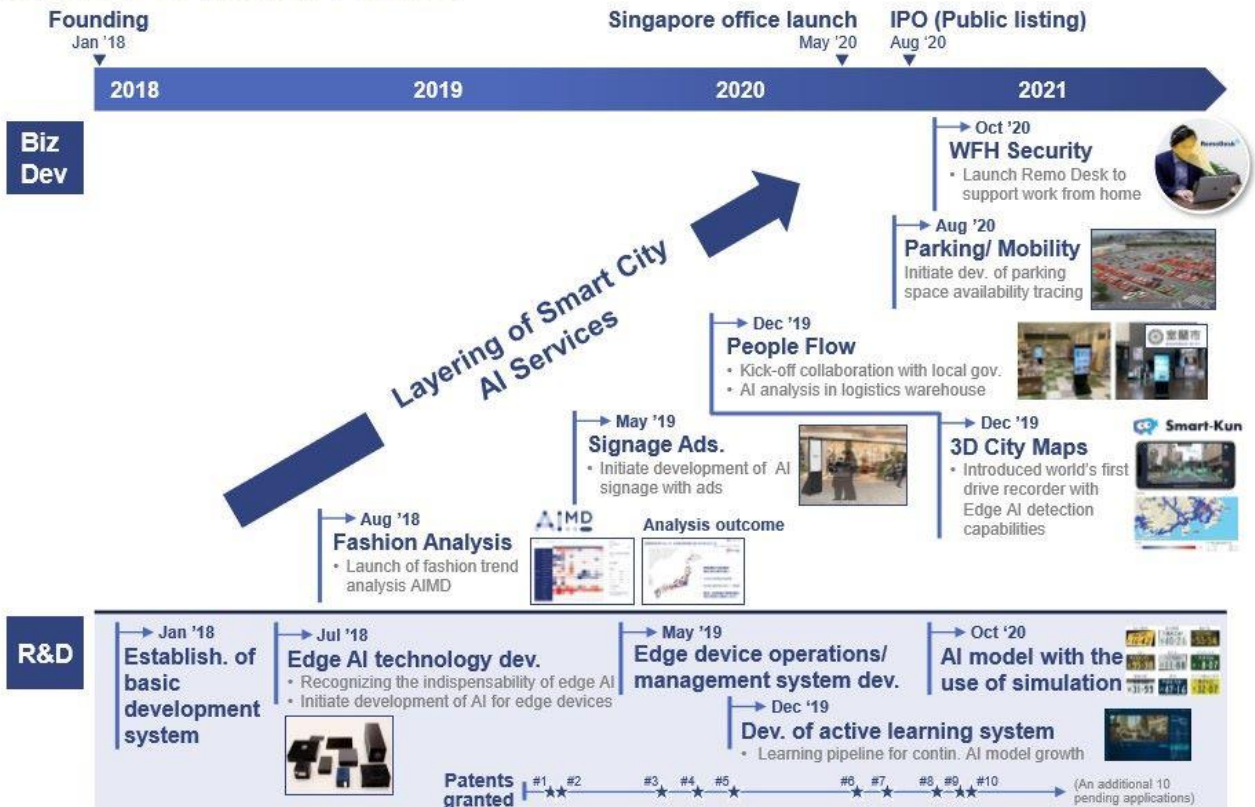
Founding
Jan '18

Singapore office launch
May '20

IPO (Public listing)
Aug '20

2018
2019
2020
2021

Biz Dev

Oct '20
WFH Security
• Launch Remo Desk to support work from home

Aug '20
Parking/ Mobility
Initiate dev. of parking space availability tracing

Layering of Smart City AI Services

Dec '19
People Flow
• Kick-off collaboration with local gov.
• AI analysis in logistics warehouse

May '19
Signage Ads.
• Initiate development of AI signage with ads

Dec '19
3D City Maps
• Introduced world's first drive recorder with Edge AI detection capabilities

Smart-Kun

Aug '18
Fashion Analysis
• Launch of fashion trend analysis AIMD

AIMD

Analysis outcome

R&D

Jan '18
Establish. of basic development system

Jul '18
Edge AI technology dev.
• Recognizing the indispensability of edge AI
• Initiate development of AI for edge devices

May '19
Edge device operations/ management system dev.

Oct '20
AI model with the use of simulation

Dec '19
Dev. of active learning system
• Learning pipeline for contin. AI model growth

Patents granted
#1 #2 #3 #4 #5 #6 #7 #8 #9 #10
(An additional 10 pending applications)